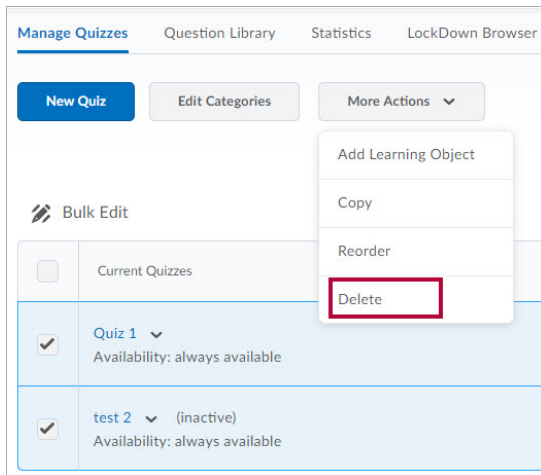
Manage Quizzes Question Library Statistics LockDown Browser

New Quiz Edit Categories More Actions

Add Learning Object
Copy
Reorder
Delete

Bulk Edit

| | Current Quizzes |
|---|---|
| ✓ | Quiz 1 Availability: always available |
| ✓ | test 2 (inactive) Availability: always available |